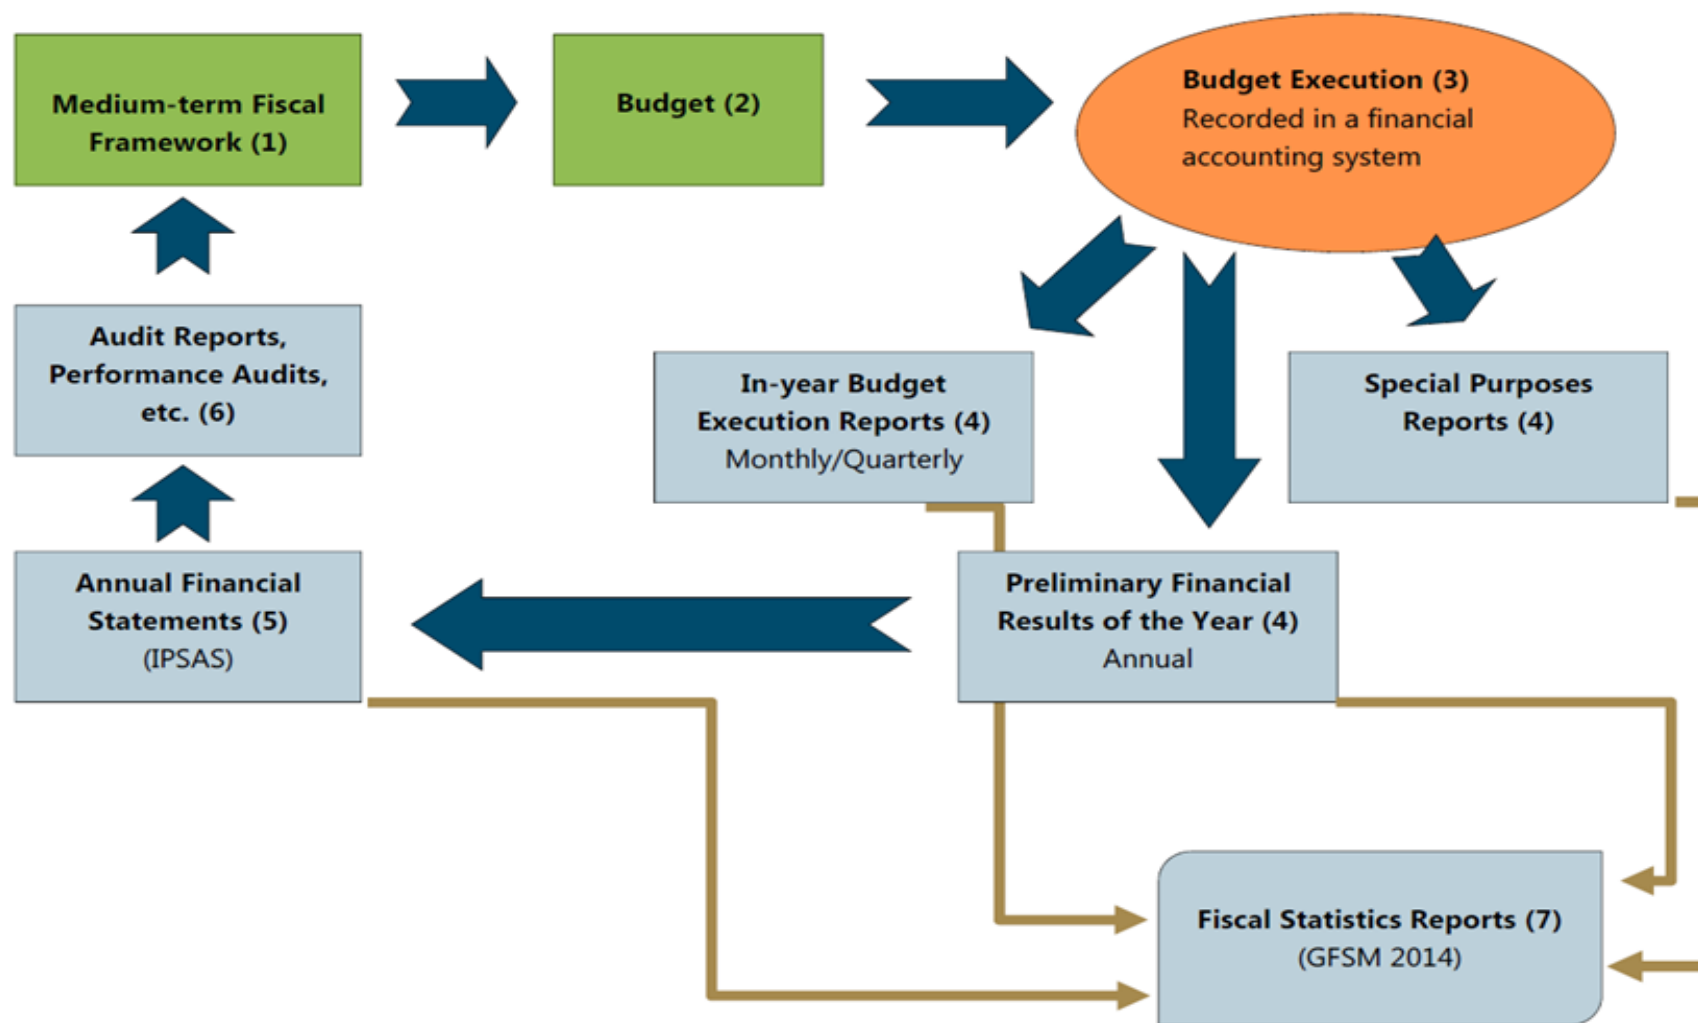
Medium-term Fiscal Framework (1)

Budget (2)

Budget Execution (3)
Recorded in a financial accounting system

Audit Reports, Performance Audits, etc. (6)

In-year Budget Execution Reports (4)
Monthly/Quarterly

Special Purposes Reports (4)

Annual Financial Statements (5)
(IPSAS)

Preliminary Financial Results of the Year (4)
Annual

Fiscal Statistics Reports (7)
(GFSM 2014)